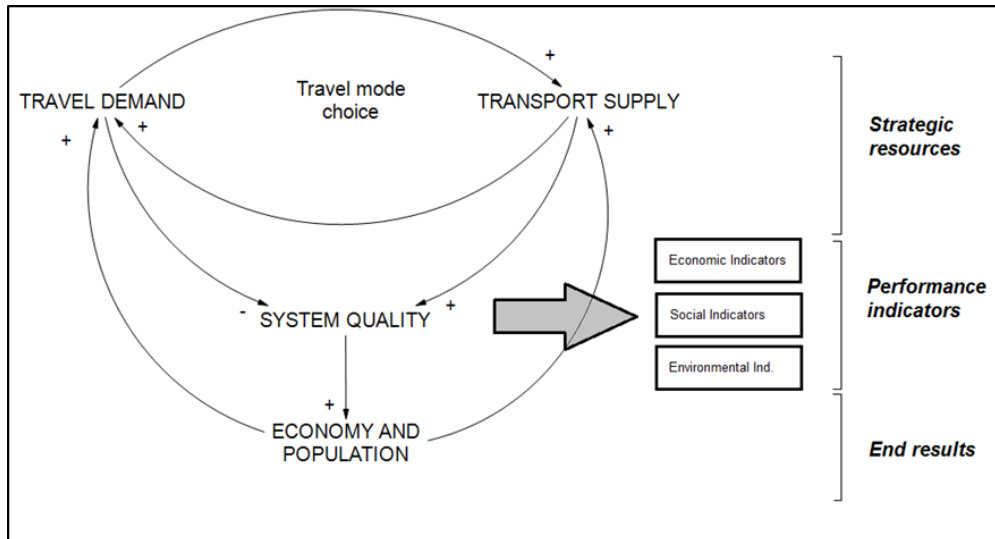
TRAVEL DEMAND

Travel mode choice

TRANSPORT SUPPLY

+

+

+

+

Strategic resources

-

SYSTEM QUALITY

+

Economic Indicators

Social Indicators

Environmental Ind.

Performance indicators

+

ECONOMY AND POPULATION

End results